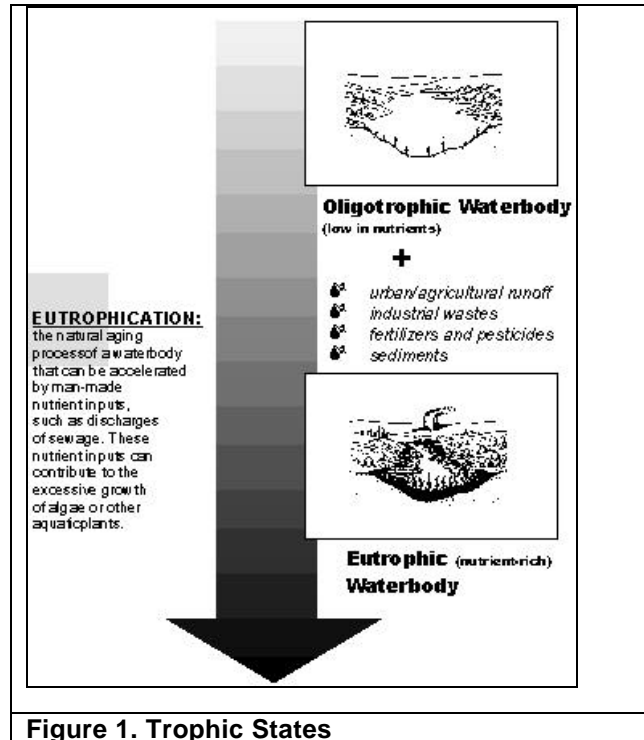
Oligotrophic Waterbody
(low in nutrients)

+

urban/agricultural runoff
industrial wastes
fertilizers and pesticides
sediments

EUTROPHICATION:
the natural aging process of a waterbody that can be accelerated by man-made nutrient inputs, such as discharges of sewage. These nutrient inputs can contribute to the excessive growth of algae or other aquatic plants.

Eutrophic (nutrient-rich) Waterbody

Figure 1. Trophic States